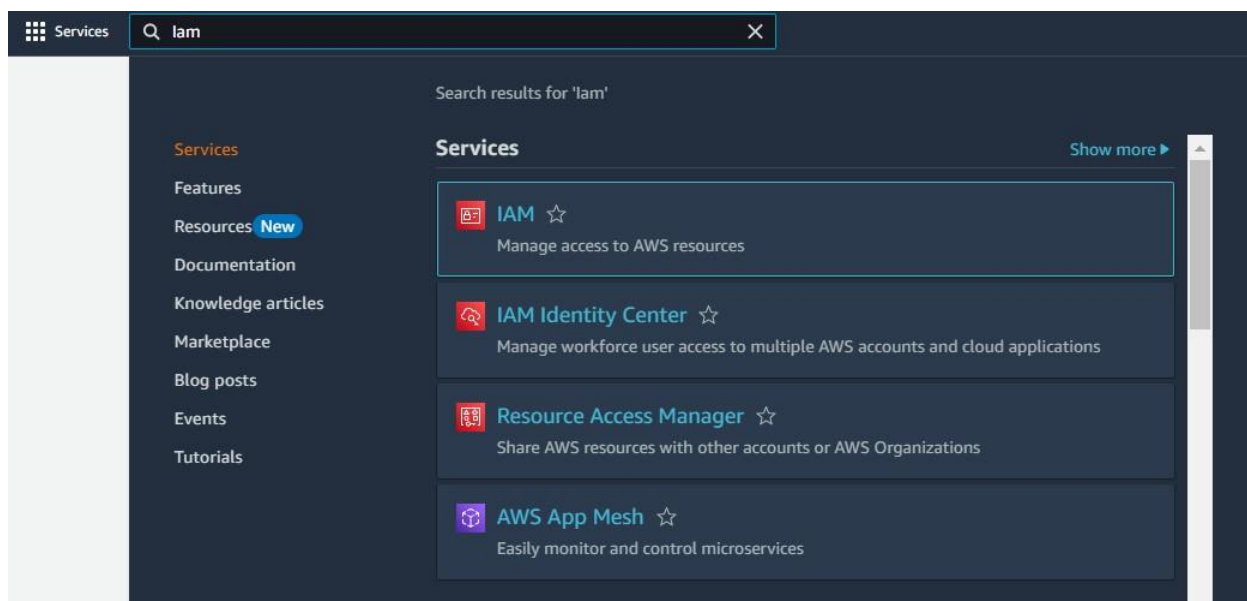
Services

Iam

Search results for 'Iam'

Services
Features
Resources New
Documentation
Knowledge articles
Marketplace
Blog posts
Events
Tutorials

Services

Show more ▶

IAM ☆
Manage access to AWS resources

IAM Identity Center ☆
Manage workforce user access to multiple AWS accounts and cloud applications

Resource Access Manager ☆
Share AWS resources with other accounts or AWS Organizations

AWS App Mesh ☆
Easily monitor and control microservices